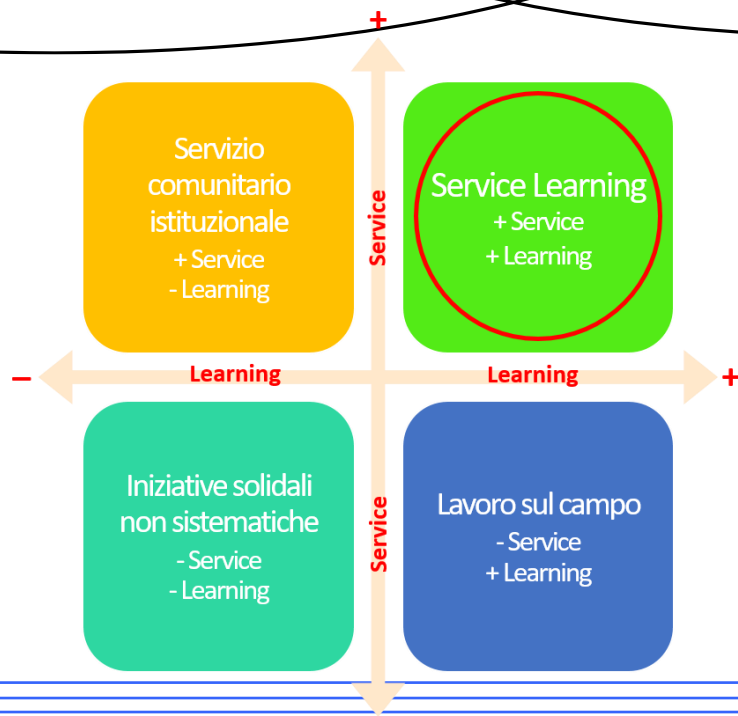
+

Servizio comunitario istituzionale
+ Service
- Learning

Service

Service Learning
+ Service
+ Learning

–

Learning

Learning

+

Iniziative solidali non sistematiche
- Service
- Learning

Service

Lavoro sul campo
- Service
+ Learning